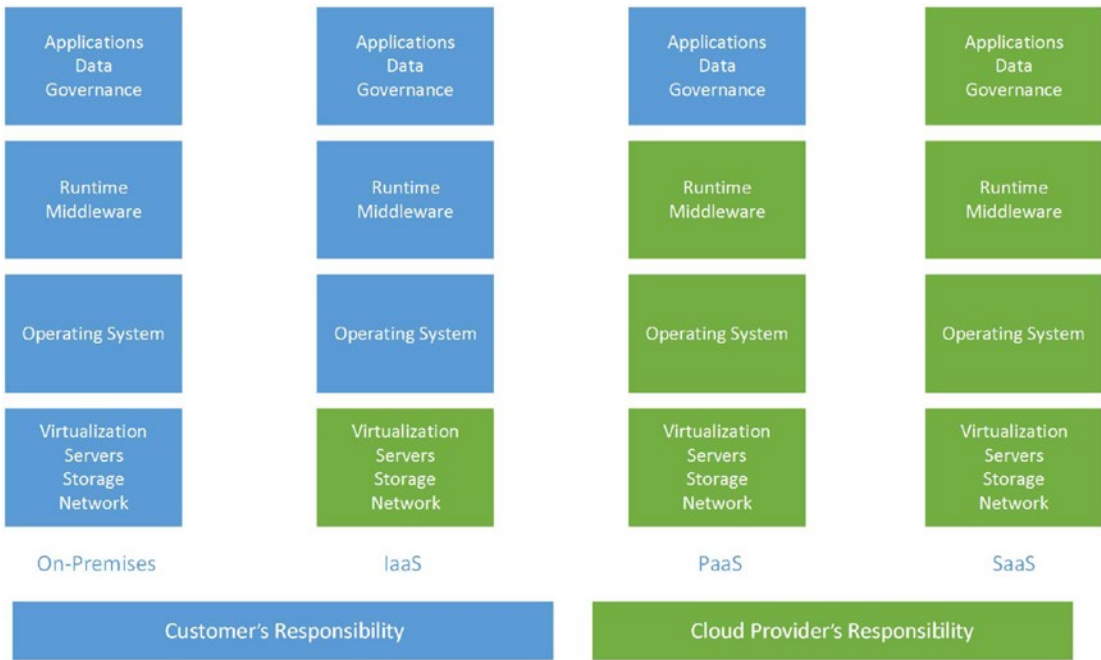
Applications
Data
Governance

Runtime
Middleware

Operating System

Virtualization
Servers
Storage
Network

On-Premises

Applications
Data
Governance

Runtime
Middleware

Operating System

Virtualization
Servers
Storage
Network

IaaS

Applications
Data
Governance

Runtime
Middleware

Operating System

Virtualization
Servers
Storage
Network

PaaS

Applications
Data
Governance

Runtime
Middleware

Operating System

Virtualization
Servers
Storage
Network

SaaS

Customer's Responsibility

Cloud Provider's Responsibility